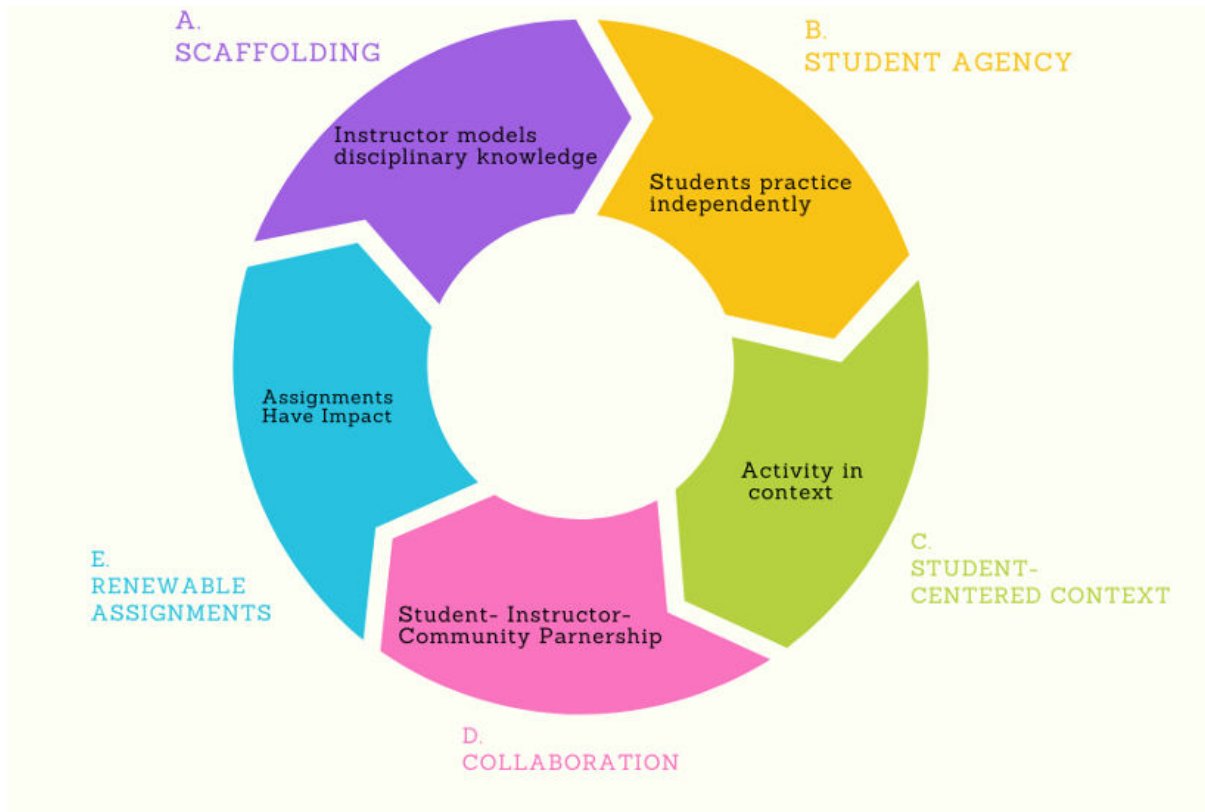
A.
SCAFFOLDING

Instructor models disciplinary knowledge

B.
STUDENT AGENCY

Students practice independently

Activity in context

C.
STUDENT-CENTERED CONTEXT

Student- Instructor-Community Parnership

D.
COLLABORATION

Assignments Have Impact

E.
RENEWABLE ASSIGNMENTS